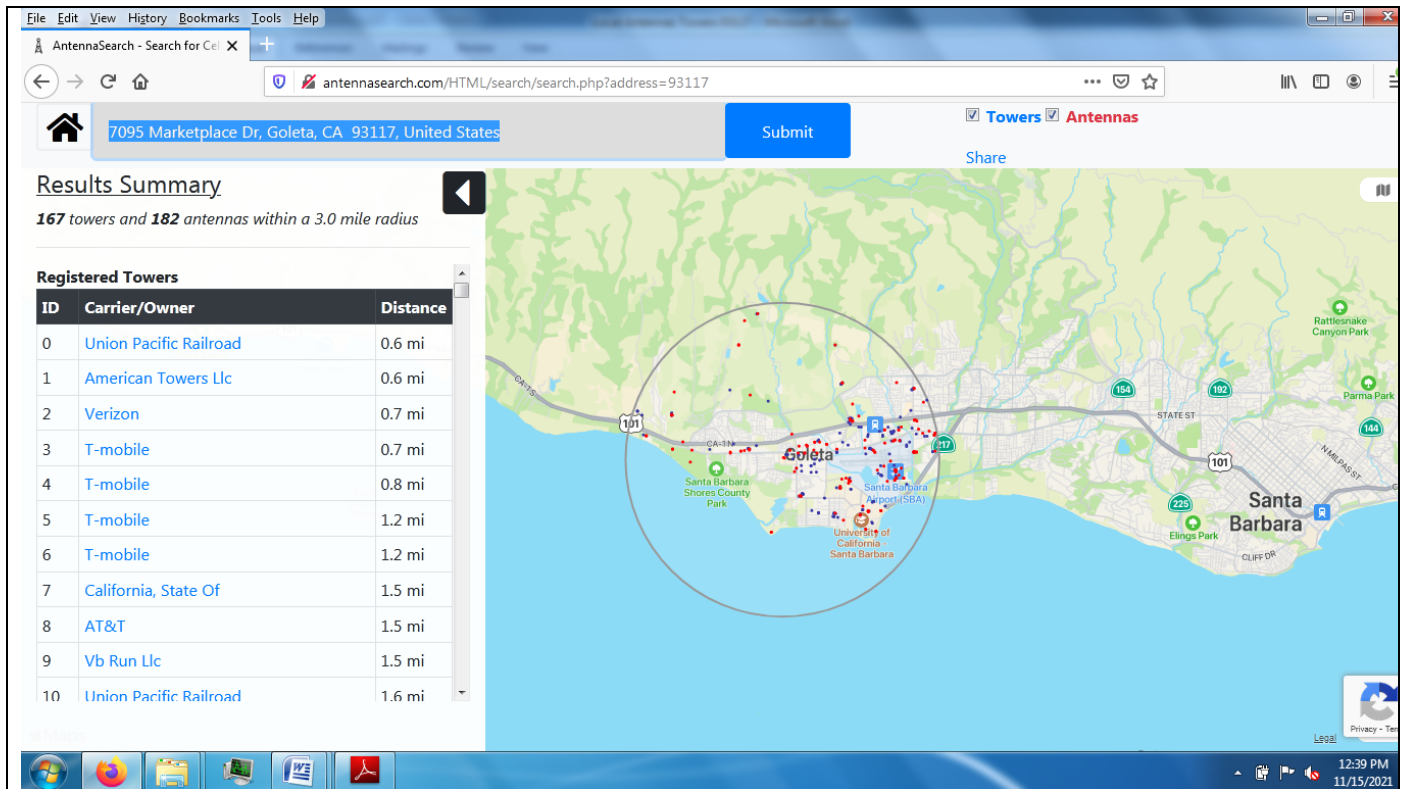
File Edit View History Bookmarks Tools Help

AntennaSearch - Search for Cel ×

antennasearch.com/HTML/search/search.php?address=93117

7095 Marketplace Dr, Goleta, CA 93117, United States

Submit

☑ Towers ☑ Antennas

Share

Results Summary

**167** towers and **182** antennas within a 3.0 mile radius

Registered Towers

| ID | Carrier/Owner | Distance |
|---|---|---|
| 0 | Union Pacific Railroad | 0.6 mi |
| 1 | American Towers Llc | 0.6 mi |
| 2 | Verizon | 0.7 mi |
| 3 | T-mobile | 0.7 mi |
| 4 | T-mobile | 0.8 mi |
| 5 | T-mobile | 1.2 mi |
| 6 | T-mobile | 1.2 mi |
| 7 | California, State Of | 1.5 mi |
| 8 | AT&T | 1.5 mi |
| 9 | Vb Run Llc | 1.5 mi |
| 10 | Union Pacific Railroad | 1.6 mi |

CA-1 101 CA-1 Goleta Santa Barbara Shores County Park Santa Barbara Airport (SBA) University of California - Santa Barbara 217 154 192 STATE ST Rattlesnake Canyon Park Parma Park 144 N MILPAS ST 101 225 Elings Park Santa Barbara CLIFF DR

Legal

Privacy - Terms

12:39 PM
11/15/2021